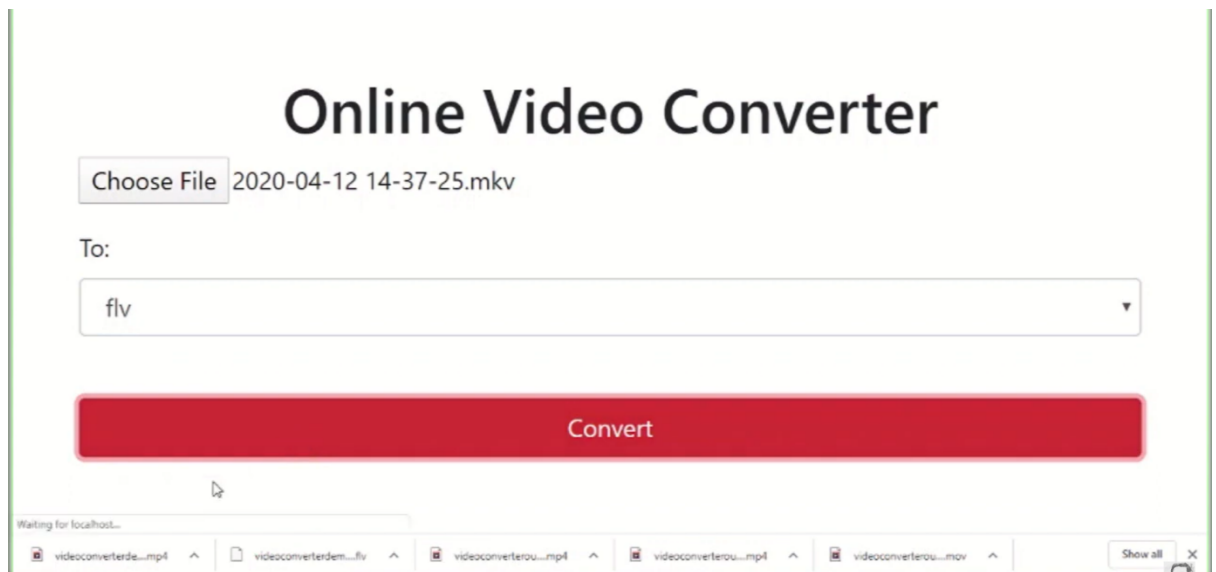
Online Video Converter

Choose File 2020-04-12 14-37-25.mkv

To:

flv

Convert

Waiting for localhost...

videoconverterde....mp4 videoconverterdem....flv videoconverterou....mp4 videoconverterou....mp4 videoconverterou....mov Show all